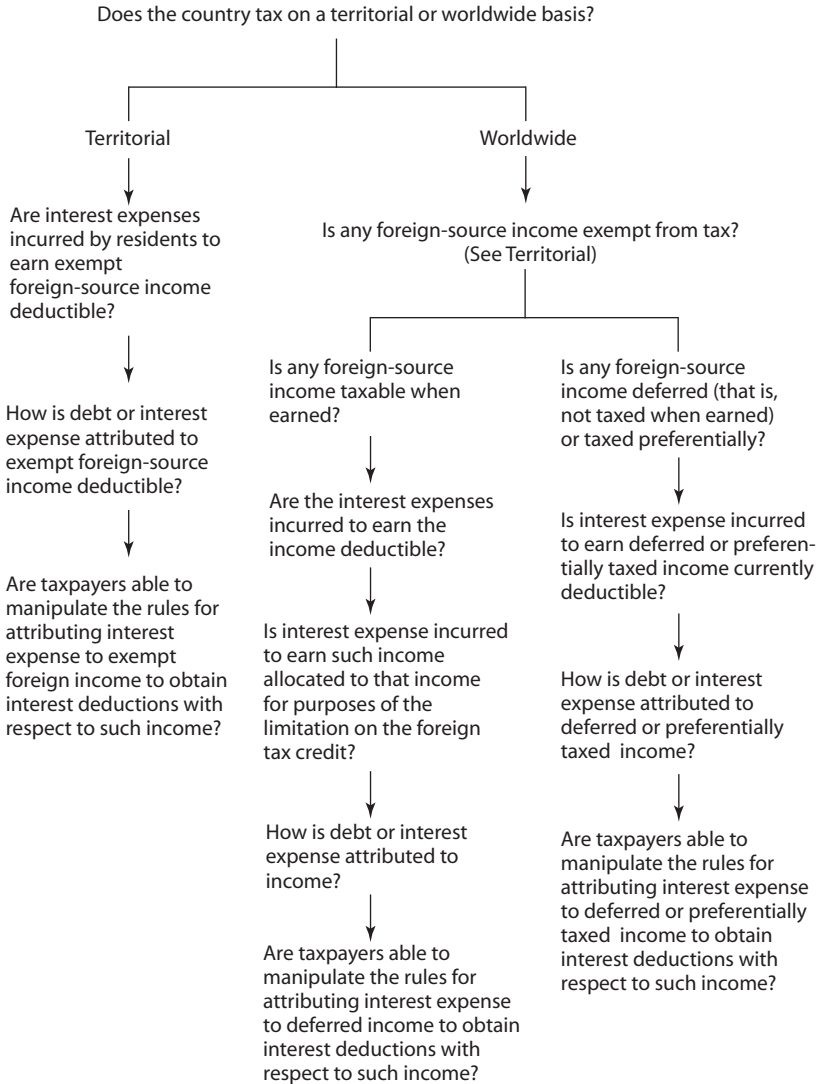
Does the country tax on a territorial or worldwide basis?

Territorial

Are interest expenses incurred by residents to earn exempt foreign-source income deductible?

How is debt or interest expense attributed to exempt foreign-source income deductible?

Are taxpayers able to manipulate the rules for attributing interest expense to exempt foreign income to obtain interest deductions with respect to such income?

Worldwide

Is any foreign-source income exempt from tax? (See Territorial)

Is any foreign-source income taxable when earned?

Are the interest expenses incurred to earn the income deductible?

Is interest expense incurred to earn such income allocated to that income for purposes of the limitation on the foreign tax credit?

How is debt or interest expense attributed to income?

Are taxpayers able to manipulate the rules for attributing interest expense to deferred income to obtain interest deductions with respect to such income?

Is any foreign-source income deferred (that is, not taxed when earned) or taxed preferentially?

Is interest expense incurred to earn deferred or preferentially taxed income currently deductible?

How is debt or interest expense attributed to deferred or preferentially taxed income?

Are taxpayers able to manipulate the rules for attributing interest expense to deferred or preferentially taxed income to obtain interest deductions with respect to such income?